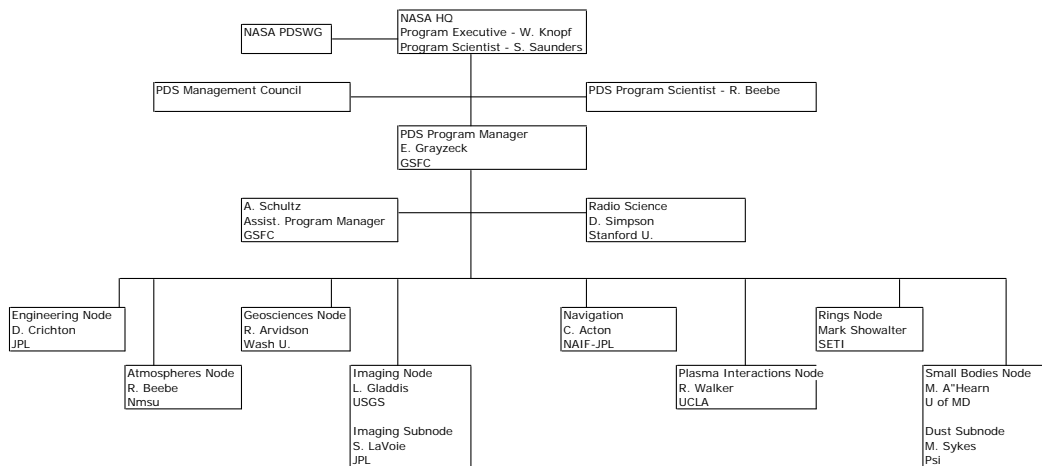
NASA PDSWG

NASA HQ
Program Executive - W. Knopf
Program Scientist - S. Saunders

PDS Management Council

PDS Program Scientist - R. Beebe

PDS Program Manager
E. Grayzeck
GSFC

A. Schultz
Assist. Program Manager
GSFC

Radio Science
D. Simpson
Stanford U.

Engineering Node
D. Crichton
JPL

Atmospheres Node
R. Beebe
Nmsu

Geosciences Node
R. Arvidson
Wash U.

Imaging Node
L. Gladdis
USGS

Imaging Subnode
S. LaVoie
JPL

Navigation
C. Acton
NAIF-JPL

Plasma Interactions Node
R. Walker
UCLA

Rings Node
Mark Showalter
SETI

Small Bodies Node
M. A"Hearn
U of MD

Dust Subnode
M. Sykes
Psi